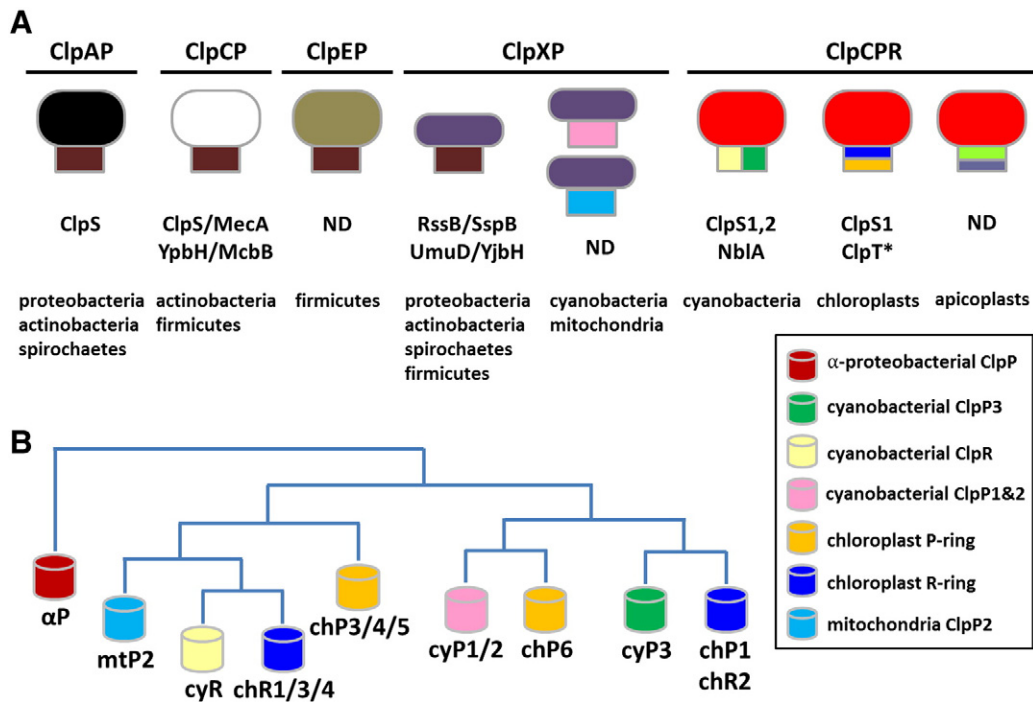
A

| ClpAP | ClpCP | ClpEP | ClpXP | | ClpCPR | | |
|---|---|---|---|---|---|---|---|
| ClpS | ClpS/MecA YpbH/McbB | ND | RssB/SspB UmuD/YjbH | ND | ClpS1,2 NblA | ClpS1 ClpT* | ND |
| proteobacteria actinobacteria spirochaetes | actinobacteria firmicutes | firmicutes | proteobacteria actinobacteria spirochaetes firmicutes | cyanobacteria mitochondria | cyanobacteria | chloroplasts | apicoplasts |

$\alpha$-proteobacterial ClpP
cyanobacterial ClpP3
cyanobacterial ClpR
cyanobacterial ClpP1&2
chloroplast P-ring
chloroplast R-ring
mitochondria ClpP2

B

αP
mtP2
cyR
chR1/3/4
chP3/4/5
cyP1/2
chP6
cyP3
chP1
chR2